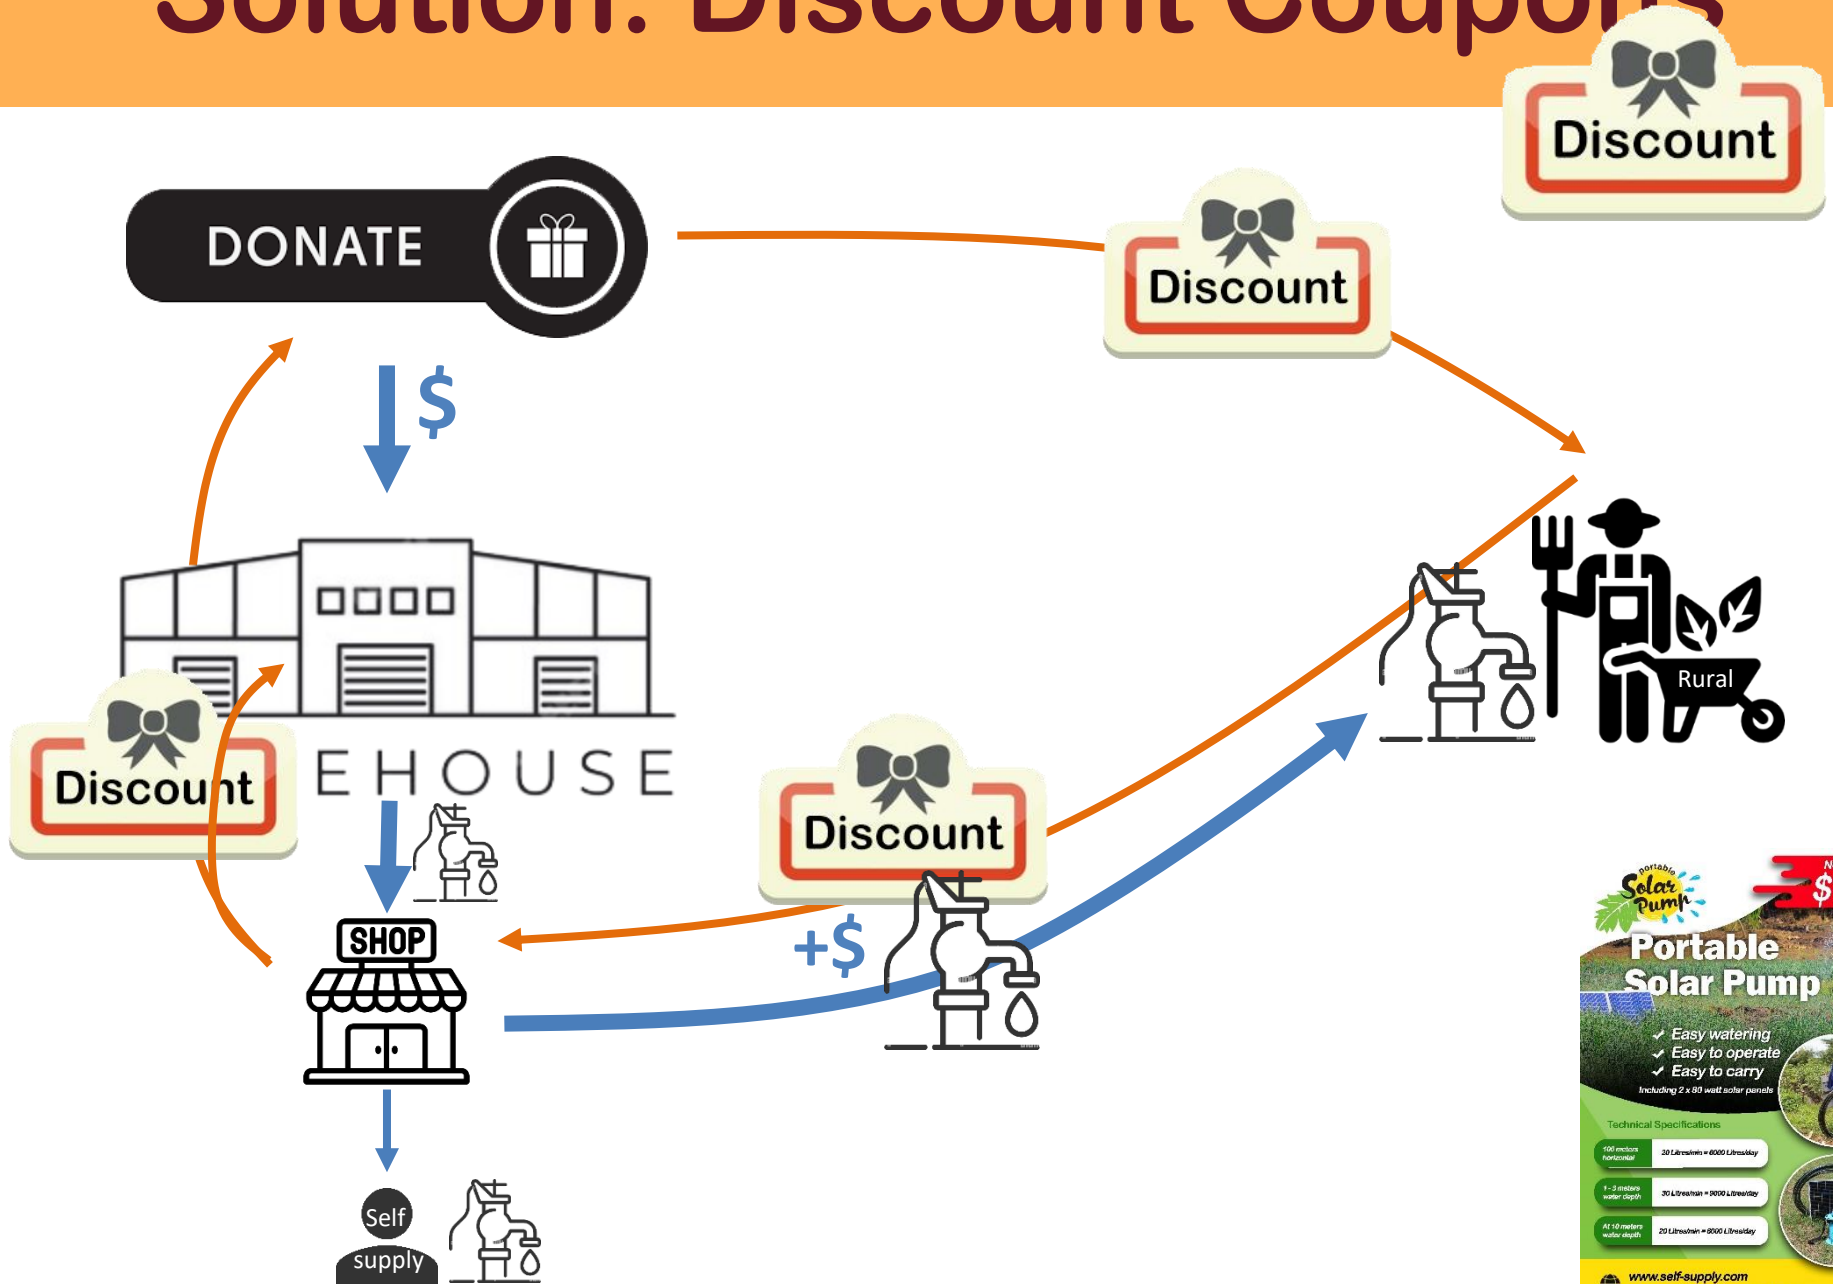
Solution: Discount Coupons

Discount

DONATE

Discount

$

EHOUSE

Discount

Rural

Discount

+$

SHOP

Self supply

portable Solar Pump

Portable Solar Pump

✓ Easy watering
✓ Easy to operate
✓ Easy to carry
Including 2 x 80 watt solar panels

Technical Specifications

| 100 meters horizontal | 20 Litres/min = 6000 Litres/day |
|---|---|
| 1 - 3 meters water depth | 30 Litres/min = 9000 Litres/day |
| At 10 meters water depth | 20 Litres/min = 6000 Litres/day |

www.self-supply.com